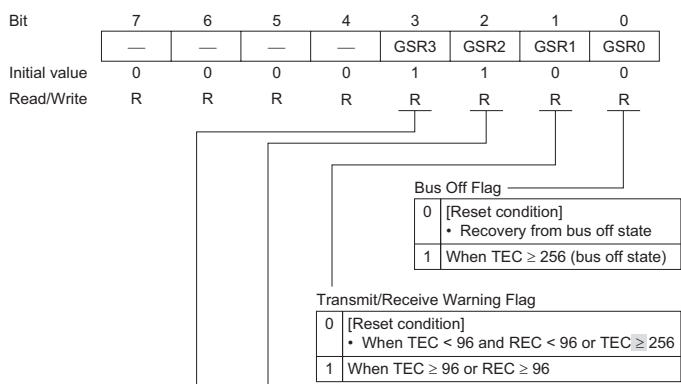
| Bit | 7 | 6 | 5 | 4 | 3 | 2 | 1 | 0 |
|---|---|---|---|---|---|---|---|---|
| | — | — | — | — | GSR3 | GSR2 | GSR1 | GSR0 |
| Initial value | 0 | 0 | 0 | 0 | 1 | 1 | 0 | 0 |
| Read/Write | R | R | R | R | R | R | R | R |

Bus Off Flag

| | |
|---|---|
| 0 | [Reset condition] • Recovery from bus off state |
| 1 | When TEC $\geq$ 256 (bus off state) |

Transmit/Receive Warning Flag

| | |
|---|---|
| 0 | [Reset condition] • When TEC < 96 and REC < 96 or TEC $\geq$ 256 |
| 1 | When TEC $\geq$ 96 or REC $\geq$ 96 |